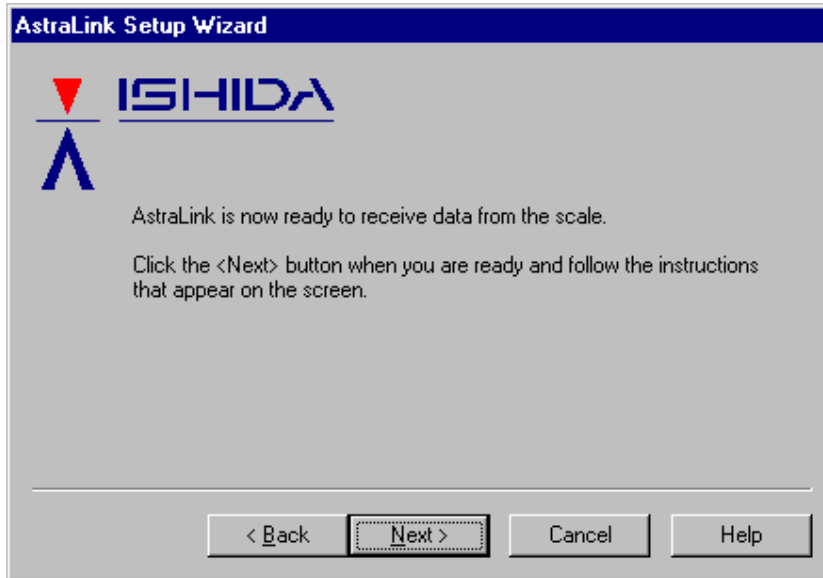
AstraLink Setup Wizard

ISHIDA

AstraLink is now ready to receive data from the scale.

Click the <Next> button when you are ready and follow the instructions that appear on the screen.

< Back

Next >

Cancel

Help